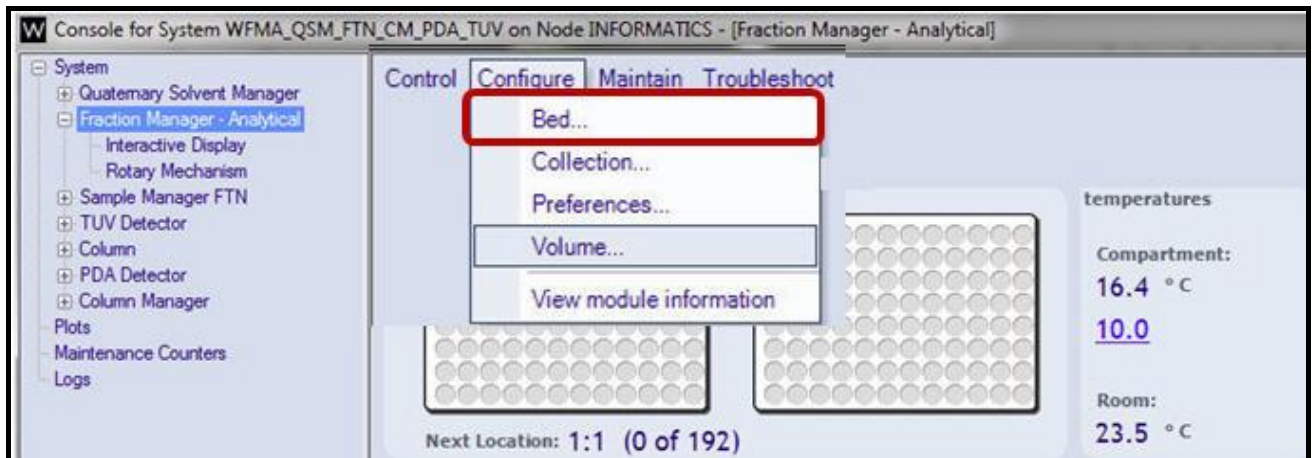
W Console for System WFMA_QSM_FTN_CM_PDA_TUV on Node INFORMATICS - [Fraction Manager - Analytical]

System
Quaternary Solvent Manager
Fraction Manager - Analytical
Interactive Display
Rotary Mechanism
Sample Manager FTN
TUV Detector
Column
PDA Detector
Column Manager
Plots
Maintenance Counters
Logs

Control Configure Maintain Troubleshoot

Bed...
Collection...
Preferences...
Volume...
View module information

temperatures
Compartment:
16.4 °C
10.0
Room:
23.5 °C

Next Location: 1:1 (0 of 192)